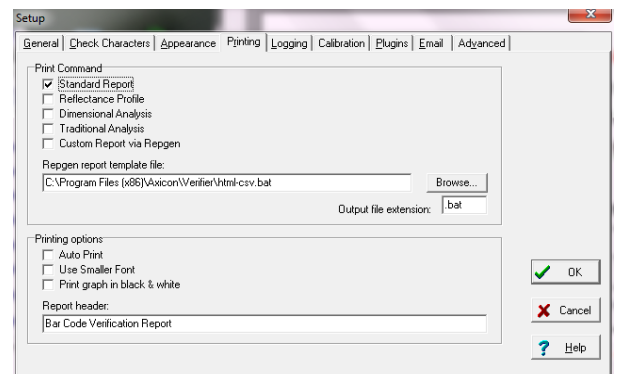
Setup

General | Check Characters | Appearance | Printing | Logging | Calibration | Plugins | Email | Advanced

Print Command
☑ Standard Report
☐ Reflectance Profile
☐ Dimensional Analysis
☐ Traditional Analysis
☐ Custom Report via Repgen

Repgen report template file:
C:\Program Files (x86)\Axicon\Verifier\html-csv.bat
Browse...
Output file extension: .bat

Printing options
☐ Auto Print
☐ Use Smaller Font
☐ Print graph in black & white

Report header:
Bar Code Verification Report

OK
Cancel
Help